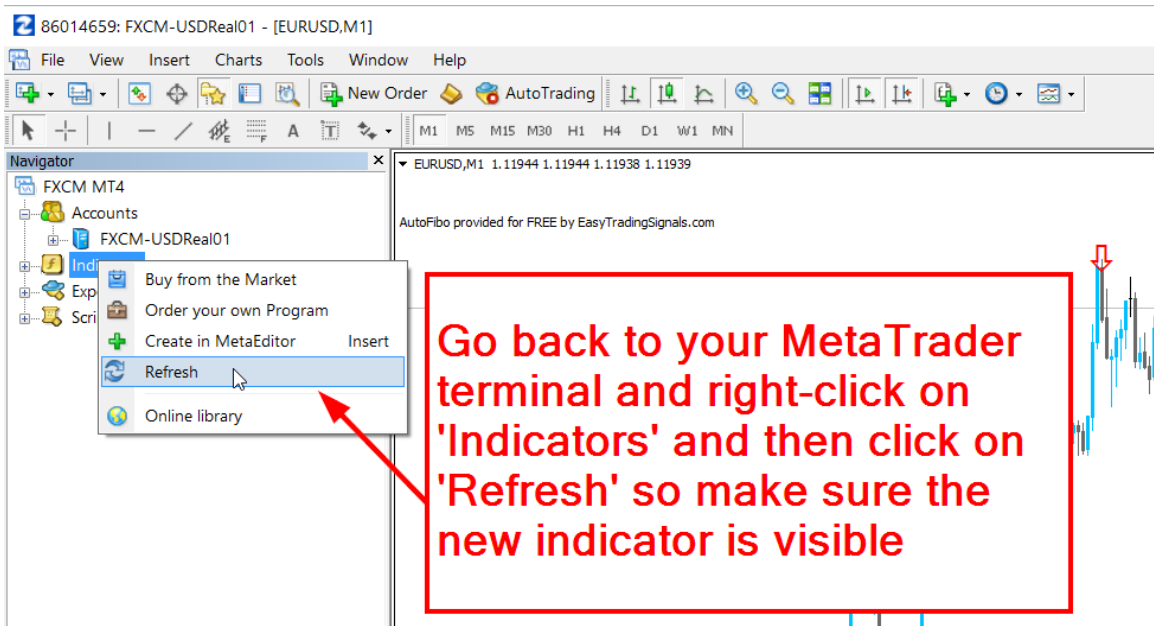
86014659: FXCM-USDReal01 - [EURUSD,M1]

File View Insert Charts Tools Window Help

New Order AutoTrading

M1 M5 M15 M30 H1 H4 D1 W1 MN

Navigator

FXCM MT4
Accounts
FXCM-USDReal01
Indi
Exp
Scri

Buy from the Market
Order your own Program
Create in MetaEditor Insert
Refresh
Online library

EURUSD,M1 1.11944 1.11944 1.11938 1.11939

AutoFibo provided for FREE by EasyTradingSignals.com

Go back to your MetaTrader terminal and right-click on 'Indicators' and then click on 'Refresh' so make sure the new indicator is visible